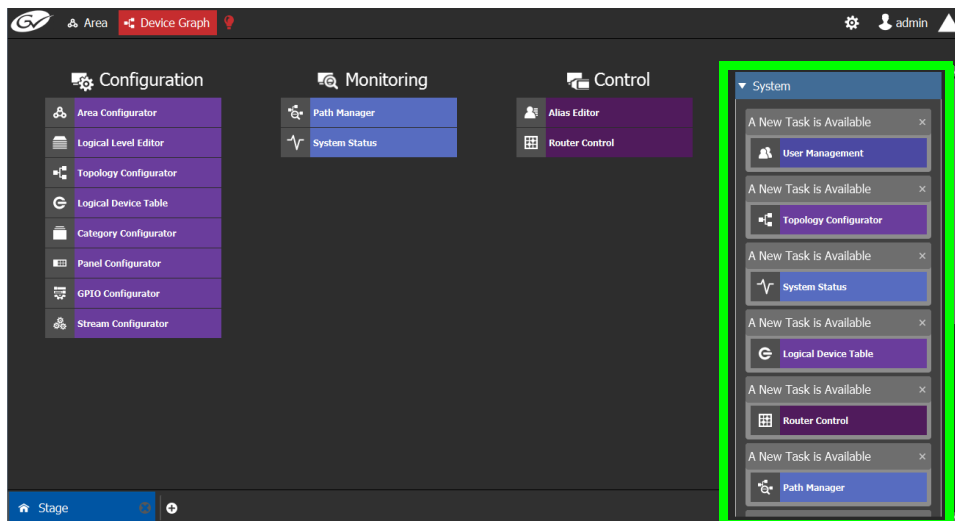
Area Device Graph admin

Configuration
Area Configurator
Logical Level Editor
Topology Configurator
Logical Device Table
Category Configurator
Panel Configurator
GPIO Configurator
Stream Configurator

Monitoring
Path Manager
System Status

Control
Alias Editor
Router Control

System
A New Task is Available ×
User Management
A New Task is Available ×
Topology Configurator
A New Task is Available ×
System Status
A New Task is Available ×
Logical Device Table
A New Task is Available ×
Router Control
A New Task is Available ×
Path Manager

Stage